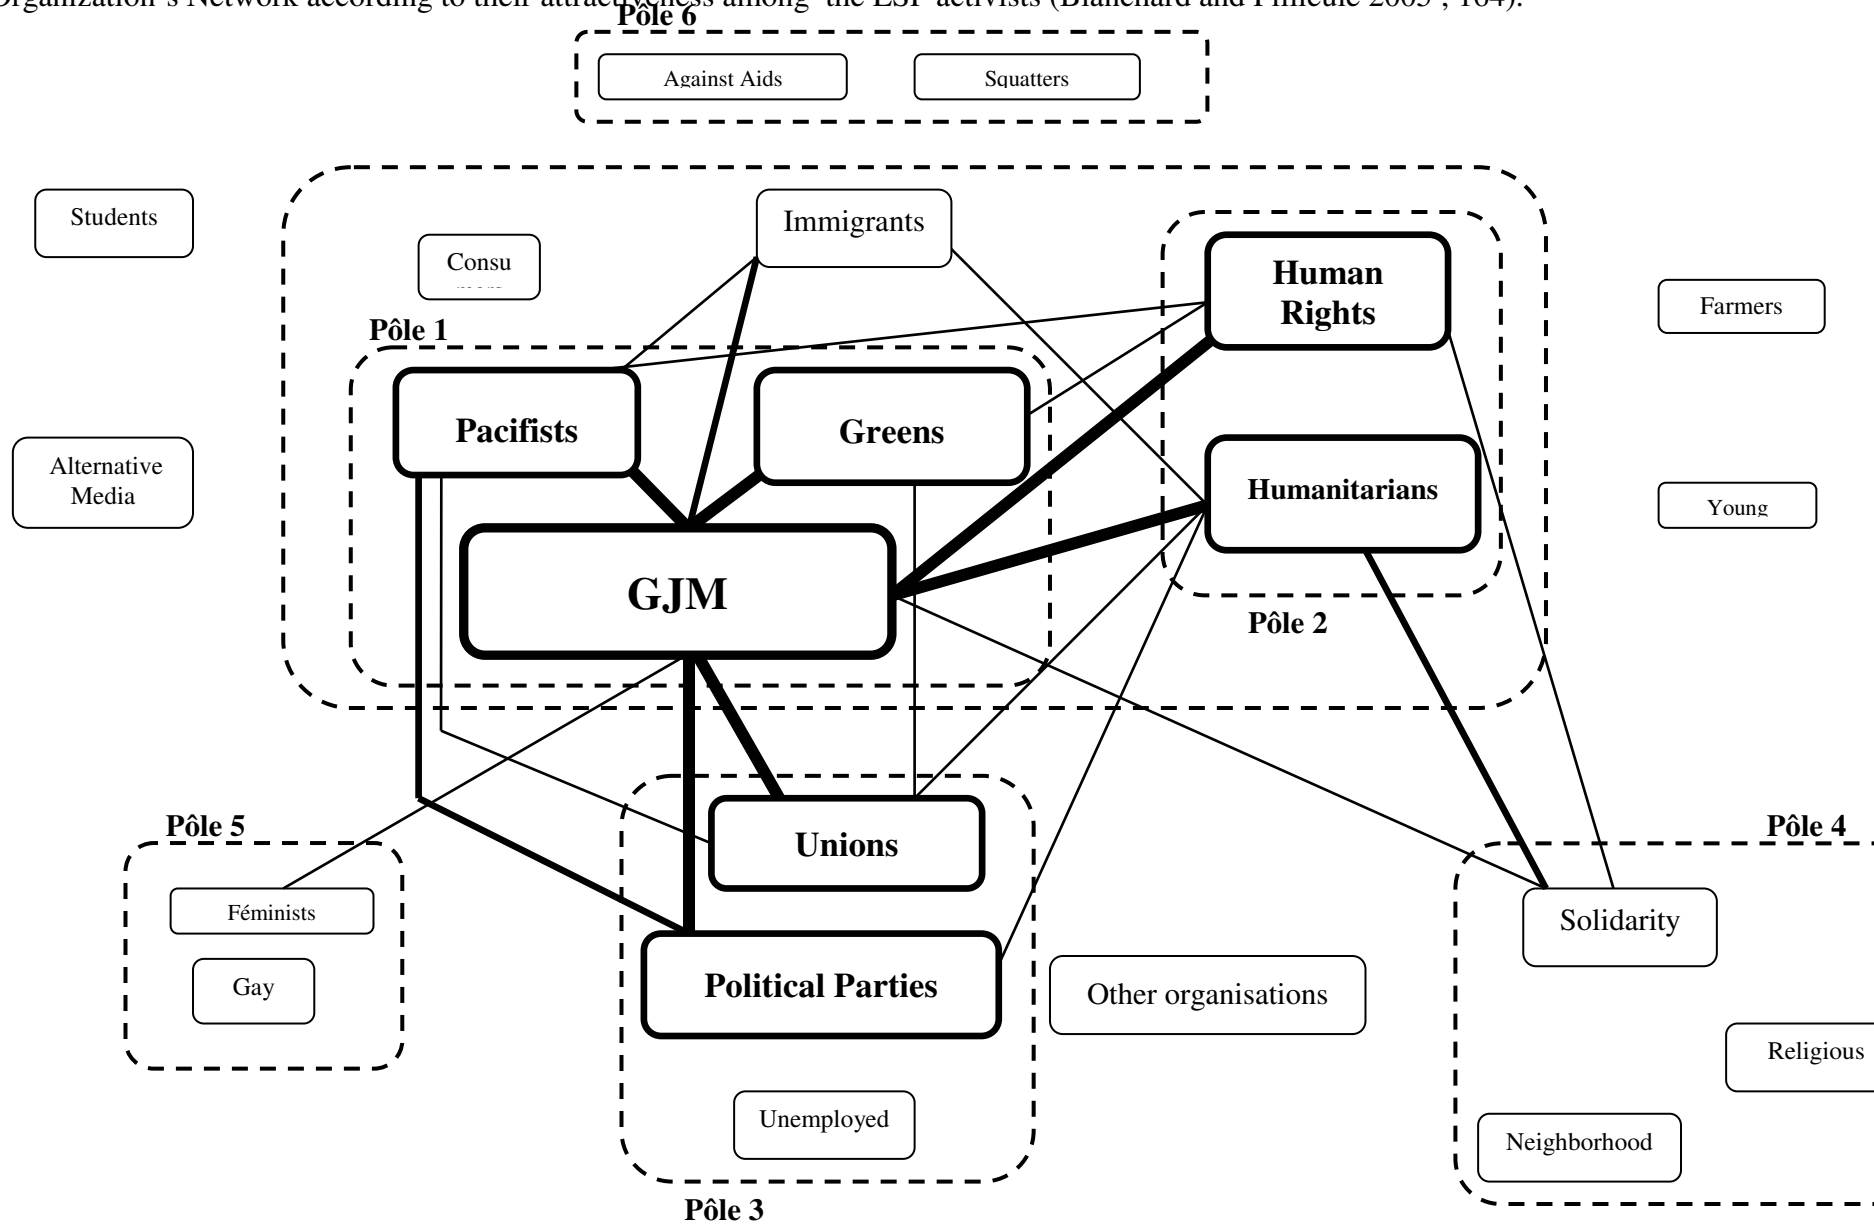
Organization's Network according to their attract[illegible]ness among the ESF activists (Blanchard and Fillieule 2005 ; 164).

Pôle 6

Against Aids

Squatters

Students

Immigrants

Consu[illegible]

Human Rights

Farmers

Pôle 1

Pacifists

Greens

Alternative Media

Humanitarians

Young

GJM

Pôle 2

Pôle 5

Unions

Pôle 4

Féminists

Solidarity

Gay

Political Parties

Other organisations

Religious

Unemployed

Neighborhood

Pôle 3